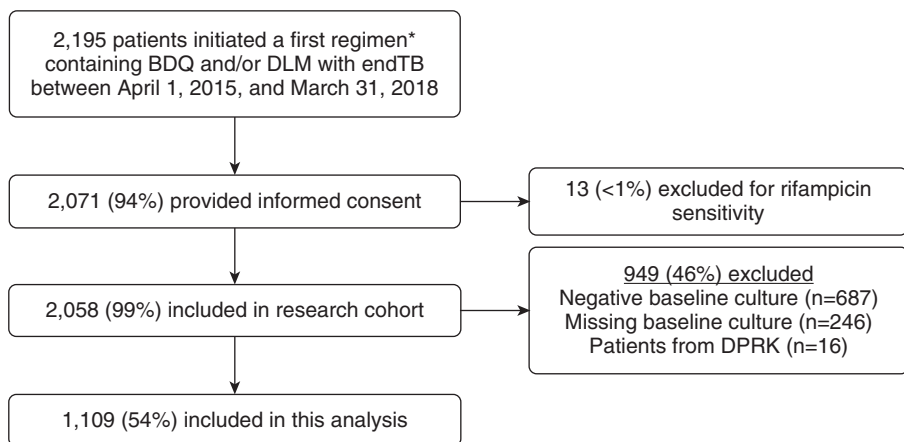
2,195 patients initiated a first regimen* containing BDQ and/or DLM with endTB between April 1, 2015, and March 31, 2018

2,071 (94%) provided informed consent

13 (<1%) excluded for rifampicin sensitivity

2,058 (99%) included in research cohort

949 (46%) excluded
Negative baseline culture (n=687)
Missing baseline culture (n=246)
Patients from DPRK (n=16)

1,109 (54%) included in this analysis